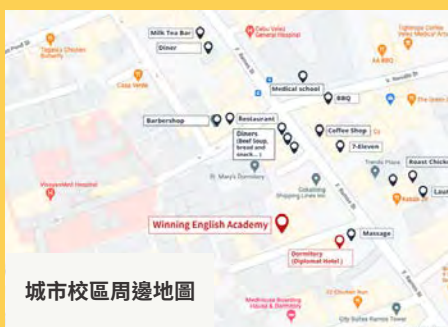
Milk Tea Bar
Diner
Cebu Velez General Hospital
Tightrope Coffee Velez Medical Arts
Tagalog's Chicken Butterfly
Casa Verde
KA BBQ
Medical school
BBQ
The Green
Barbershop
Restaurant
Diners (Beef soup, bread and snack...)
Coffee Shop
7-Eleven
Roast Chicken
Trends Plaza
Laundry
St. Mary's Dormitory
Gokaldas Shipping Lines Inc.
Winning English Academy
Massage
Dormitory (Diplomat Hotel)
城市校區周邊地圖
Medhouse Boarding House & Dormitory
City Suites Ramos Tower